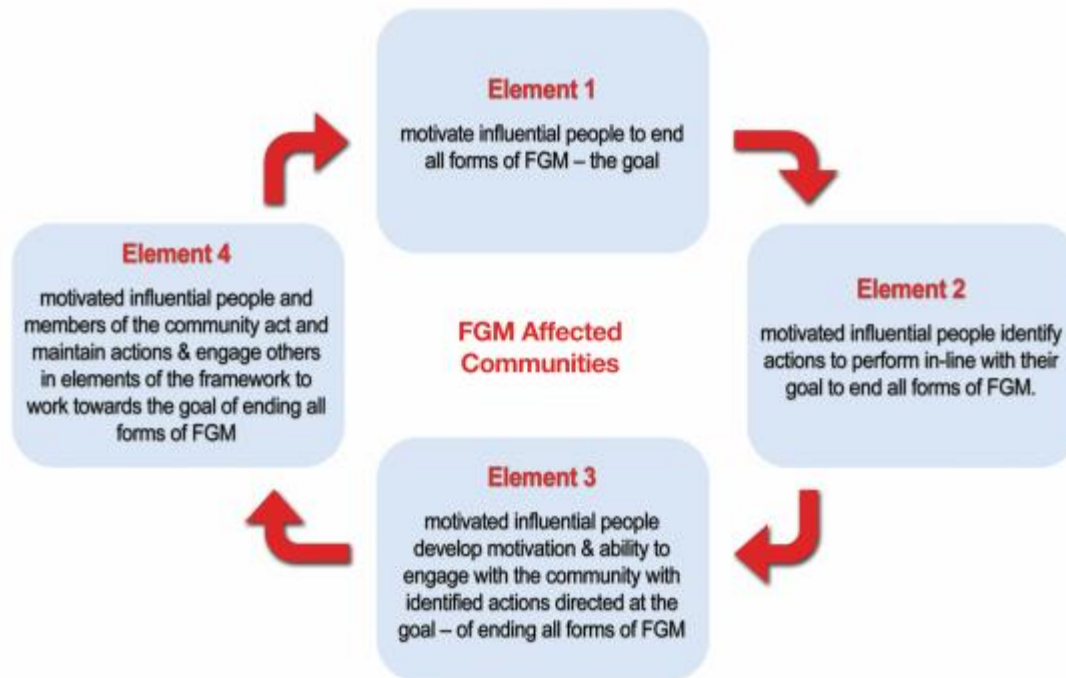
Element 1

motivate influential people to end all forms of FGM – the goal

Element 2

motivated influential people identify actions to perform in-line with their goal to end all forms of FGM.

FGM Affected Communities

Element 3

motivated influential people develop motivation & ability to engage with the community with identified actions directed at the goal – of ending all forms of FGM

Element 4

motivated influential people and members of the community act and maintain actions & engage others in elements of the framework to work towards the goal of ending all forms of FGM